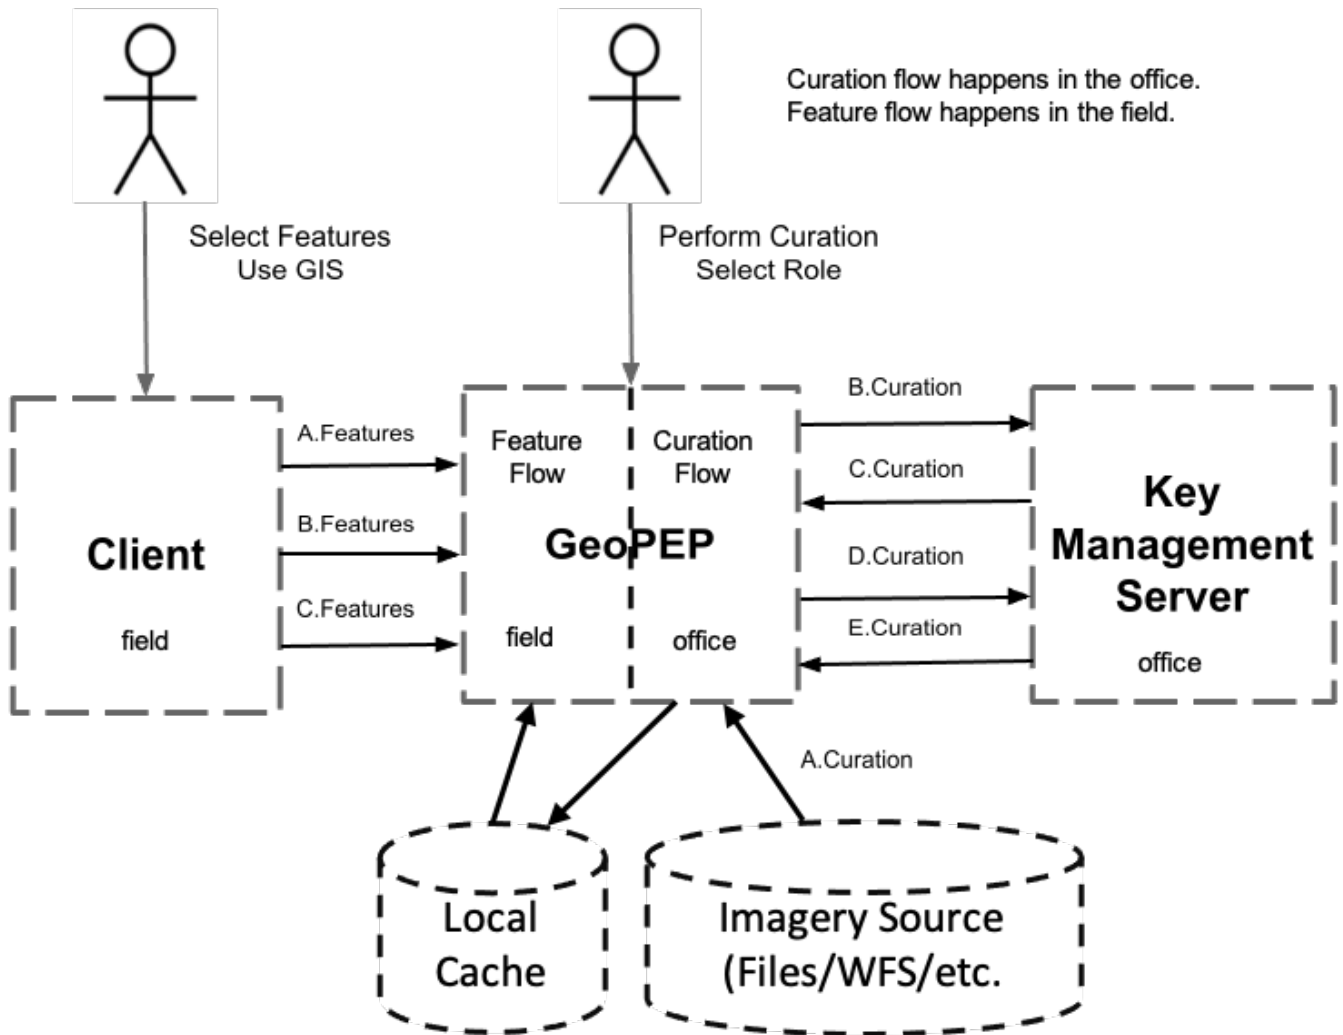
Curation flow happens in the office.
Feature flow happens in the field.

Select Features
Use GIS

Perform Curation
Select Role

Client

field

A.Features

B.Features

C.Features

Feature Flow

Curation Flow

GeoPEP

field

office

B.Curation

C.Curation

D.Curation

E.Curation

Key Management Server

office

A.Curation

Local Cache

Imagery Source (Files/WFS/etc.